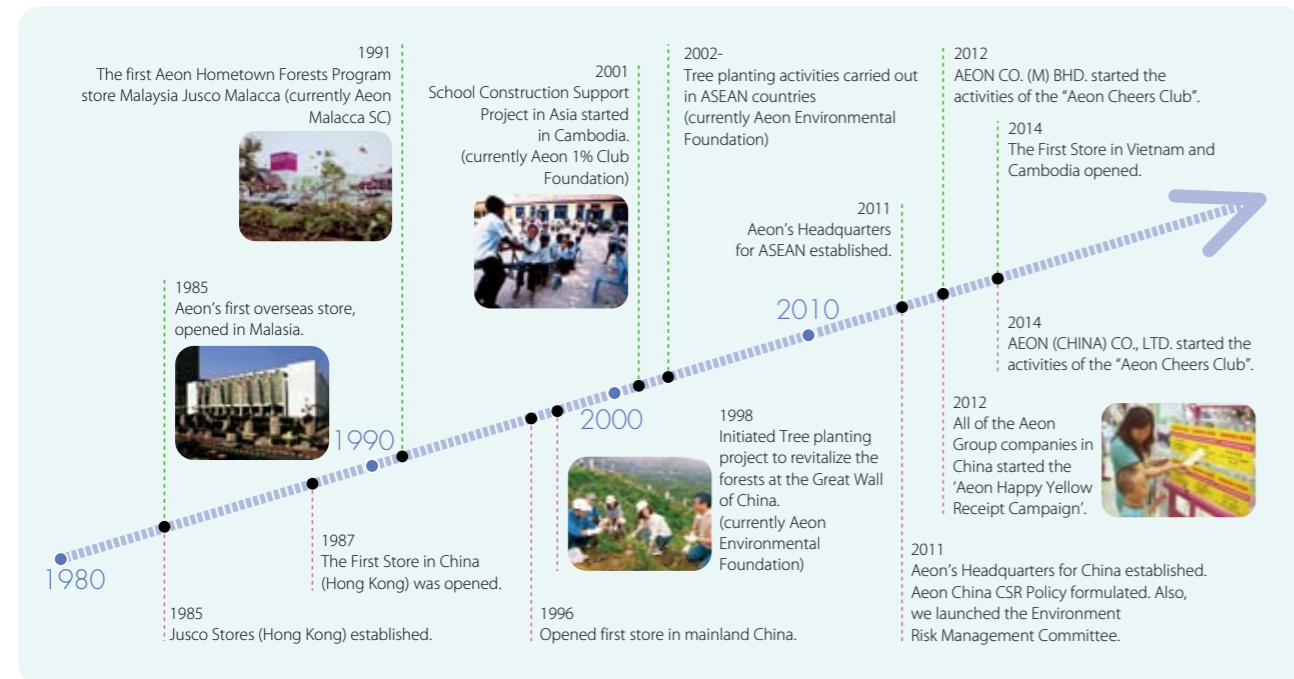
1991
The first Aeon Hometown Forests Program store Malaysia Jusco Malacca (currently Aeon Malacca SC)

2001
School Construction Support Project in Asia started in Cambodia.
(currently Aeon 1% Club Foundation)

2002-
Tree planting activities carried out in ASEAN countries
(currently Aeon Environmental Foundation)

2012
AEON CO. (M) BHD. started the activities of the "Aeon Cheers Club".

2014
The First Store in Vietnam and Cambodia opened.

2011
Aeon's Headquarters for ASEAN established.

1985
Aeon's first overseas store, opened in Malasia.

2010

2014
AEON (CHINA) CO., LTD. started the activities of the "Aeon Cheers Club".

1990

2000

1998
Initiated Tree planting project to revitalize the forests at the Great Wall of China.
(currently Aeon Environmental Foundation)

2012
All of the Aeon Group companies in China started the 'Aeon Happy Yellow Receipt Campaign'.

1980

1987
The First Store in China (Hong Kong) was opened.

2011
Aeon's Headquarters for China established.
Aeon China CSR Policy formulated. Also, we launched the Environment Risk Management Committee.

1985
Jusco Stores (Hong Kong) established.

1996
Opened first store in mainland China.